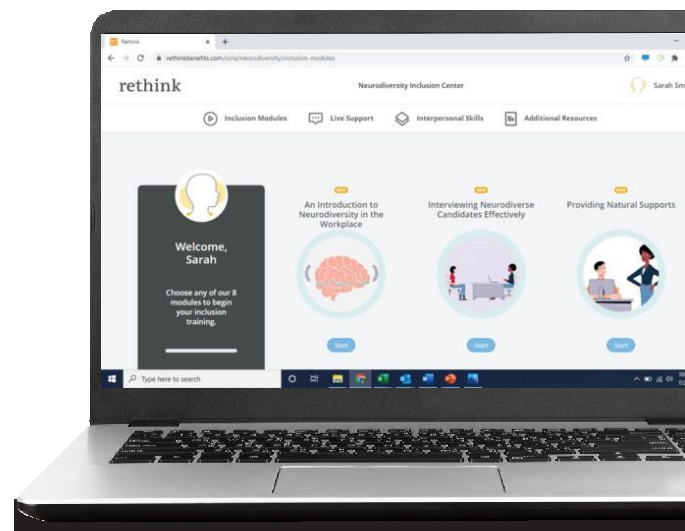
Rethink

rethinkbenefits.com/core/neurodiversity/inclusion-modules

rethink

Neurodiversity Inclusion Center

Sarah Sm

Inclusion Modules

Live Support

Interpersonal Skills

Additional Resources

Welcome, Sarah

Choose any of our 8 modules to begin your inclusion training.

NEW

An Introduction to Neurodiversity in the Workplace

Start

NEW

Interviewing Neurodiverse Candidates Effectively

Start

NEW

Providing Natural Supports

Start

Type here to search